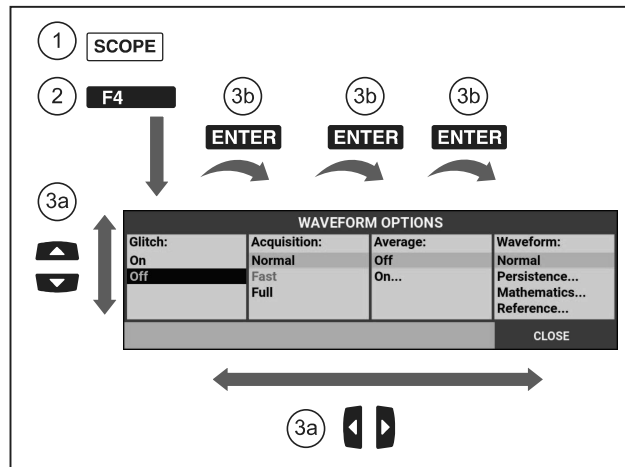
1 SCOPE

2 F4

3b ENTER

3b ENTER

3b ENTER

3a

WAVEFORM OPTIONS

| Glitch: | Acquisition: | Average: | Waveform: |
|---|---|---|---|
| On | Normal | Off | Normal |
| Off | Fast | On... | Persistence... |
| | Full | | Mathematics... |
| | | | Reference... |

CLOSE

3a